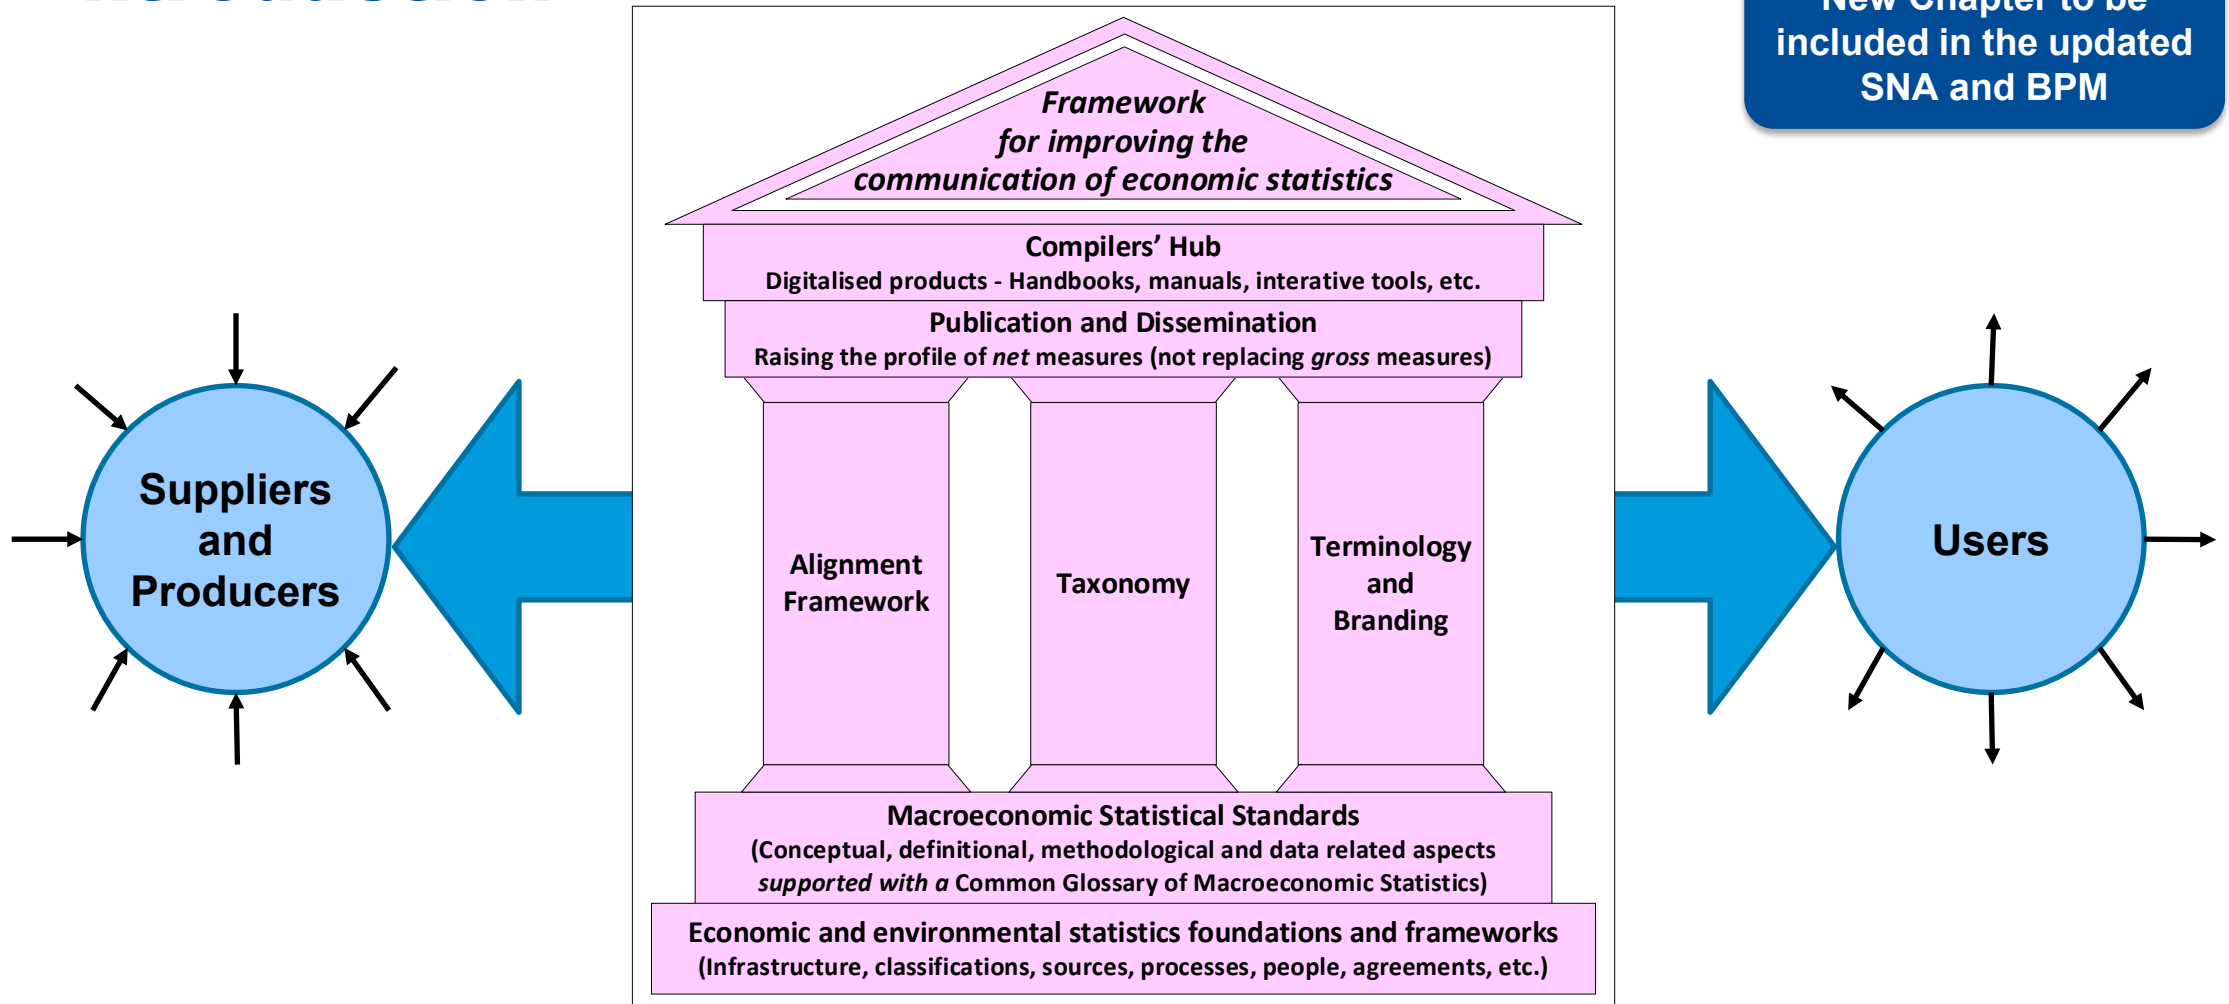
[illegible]

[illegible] included in the updated SNA and BPM

Framework for improving the communication of economic statistics

Compilers' Hub
Digitalised products - Handbooks, manuals, interative tools, etc.

Publication and Dissemination
Raising the profile of *net* measures (not replacing *gross* measures)

Alignment Framework

Taxonomy

Terminology and Branding

Macroeconomic Statistical Standards
(Conceptual, definitional, methodological and data related aspects *supported with a* Common Glossary of Macroeconomic Statistics)

Economic and environmental statistics foundations and frameworks
(Infrastructure, classifications, sources, processes, people, agreements, etc.)

Suppliers and Producers

Users